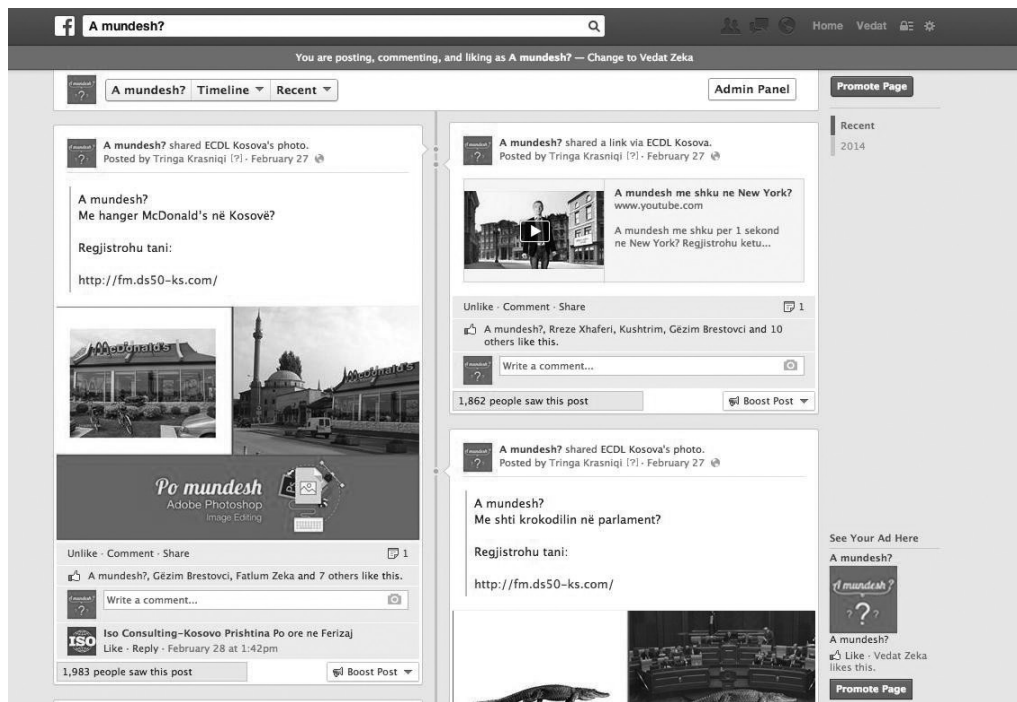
A mundesh?

Home Vedat

You are posting, commenting, and liking as A mundesh? — Change to Vedat Zeka

A mundesh? Timeline Recent

Admin Panel

Promote Page

Recent
2014

A mundesh? shared ECDL Kosova's photo.
Posted by Tringa Krasniqi [?] · February 27

A mundesh?
Me hanger McDonald's në Kosovë?

Regjistrohu tani:

http://fm.ds50-ks.com/

McDonald's

McDonald's

Po mundesh
Adobe Photoshop
Image Editing

Unlike · Comment · Share 1

A mundesh?, Gëzim Brestovci, Fatlum Zeka and 7 others like this.

Write a comment...

Iso Consulting-Kosovo Prishtina Po ore ne Ferizaj
Like · Reply · February 28 at 1:42pm

1,983 people saw this post

Boost Post

A mundesh? shared a link via ECDL Kosova.
Posted by Tringa Krasniqi [?] · February 27

A mundesh me shku ne New York?
www.youtube.com

A mundesh me shku per 1 sekond ne New York? Regjistrohu ketu...

Unlike · Comment · Share 1

A mundesh?, Rreze Xhaferi, Kushtrim, Gëzim Brestovci and 10 others like this.

Write a comment...

1,862 people saw this post

Boost Post

A mundesh? shared ECDL Kosova's photo.
Posted by Tringa Krasniqi [?] · February 27

A mundesh?
Me shti krokodilin në parlament?

Regjistrohu tani:

http://fm.ds50-ks.com/

See Your Ad Here
A mundesh?

A mundesh?

A mundesh?
Like · Vedat Zeka likes this.

Promote Page